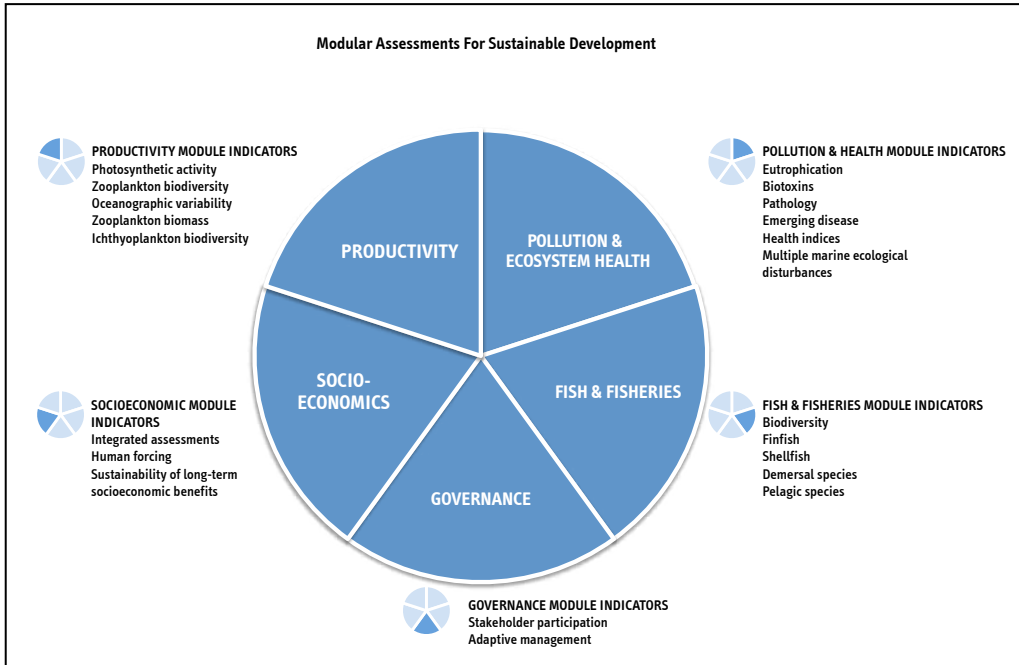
Modular Assessments For Sustainable Development

PRODUCTIVITY MODULE INDICATORS
Photosynthetic activity
Zooplankton biodiversity
Oceanographic variability
Zooplankton biomass
Ichthyoplankton biodiversity

PRODUCTIVITY

POLLUTION & ECOSYSTEM HEALTH

POLLUTION & HEALTH MODULE INDICATORS
Eutrophication
Biotoxins
Pathology
Emerging disease
Health indices
Multiple marine ecological disturbances

SOCIOECONOMIC MODULE INDICATORS
Integrated assessments
Human forcing
Sustainability of long-term socioeconomic benefits

SOCIO-ECONOMICS

FISH & FISHERIES

FISH & FISHERIES MODULE INDICATORS
Biodiversity
Finfish
Shellfish
Demersal species
Pelagic species

GOVERNANCE

GOVERNANCE MODULE INDICATORS
Stakeholder participation
Adaptive management